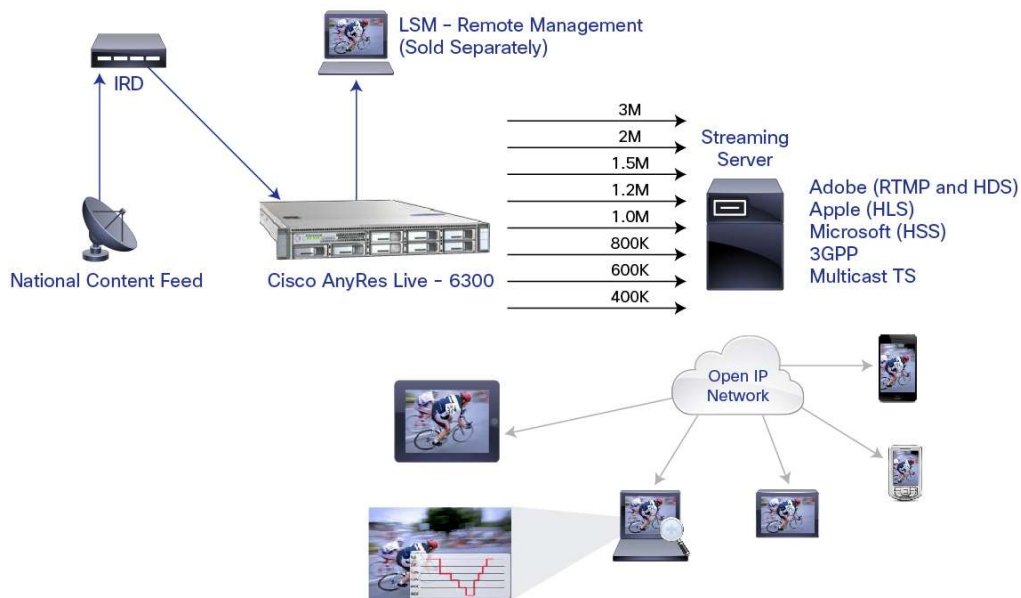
LSM - Remote Management
(Sold Separately)

IRD

3M
2M
1.5M
1.2M
1.0M
800K
600K
400K

Streaming Server

Adobe (RTMP and HDS)
Apple (HLS)
Microsoft (HSS)
3GPP
Multicast TS

National Content Feed

Cisco AnyRes Live - 6300

Open IP Network